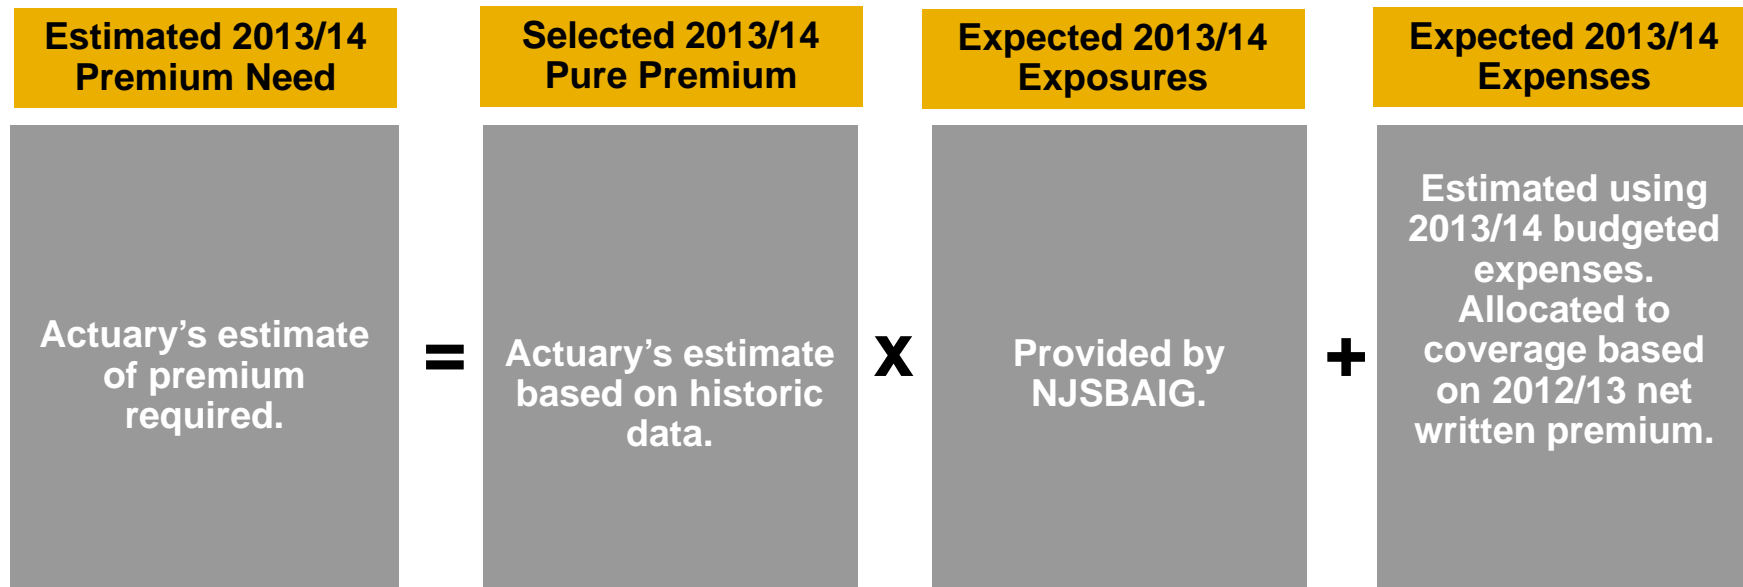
Estimated 2013/14 Premium Need

Actuary's estimate of premium required.

=

Selected 2013/14 Pure Premium

Actuary's estimate based on historic data.

X

Expected 2013/14 Exposures

Provided by NJSBAIG.

+

Expected 2013/14 Expenses

Estimated using 2013/14 budgeted expenses. Allocated to coverage based on 2012/13 net written premium.